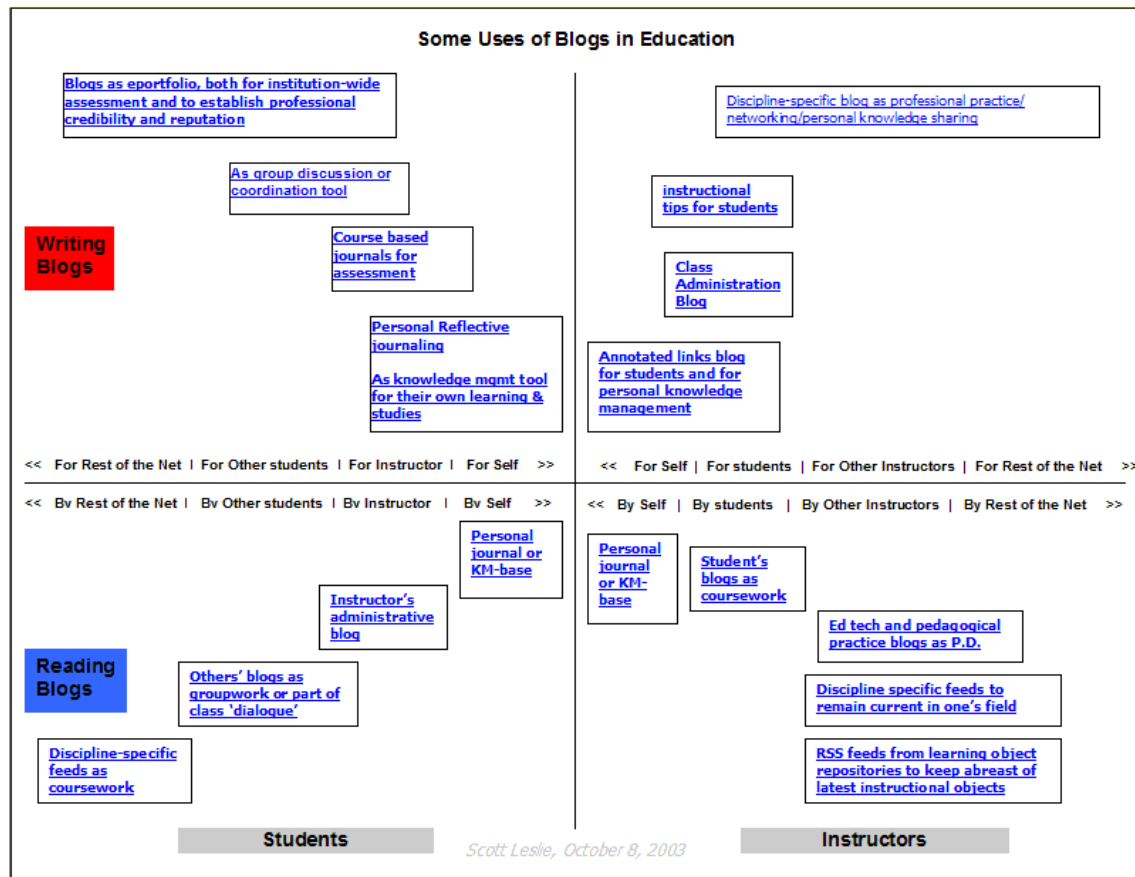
Some Uses of Blogs in Education

Blogs as eportfolio, both for institution-wide assessment and to establish professional credibility and reputation

As group discussion or coordination tool

Course based journals for assessment

Personal Reflective journaling

As knowledge mgmt tool for their own learning & studies

Writing Blogs

Discipline-specific blog as professional practice/ networking/personal knowledge sharing

instructional tips for students

Class Administration Blog

Annotated links blog for students and for personal knowledge management

<< For Rest of the Net | For Other students | For Instructor | For Self >>

<< For Self | For students | For Other Instructors | For Rest of the Net >>

<< By Rest of the Net | By Other students | By Instructor | By Self >>

<< By Self | By students | By Other Instructors | By Rest of the Net >>

Personal journal or KM-base

Instructor's administrative blog

Others' blogs as groupwork or part of class 'dialogue'

Discipline-specific feeds as coursework

Reading Blogs

Personal journal or KM-base

Student's blogs as coursework

Ed tech and pedagogical practice blogs as P.D.

Discipline specific feeds to remain current in one's field

RSS feeds from learning object repositories to keep abreast of latest instructional objects

Students

Scott Leslie, October 8, 2003

Instructors